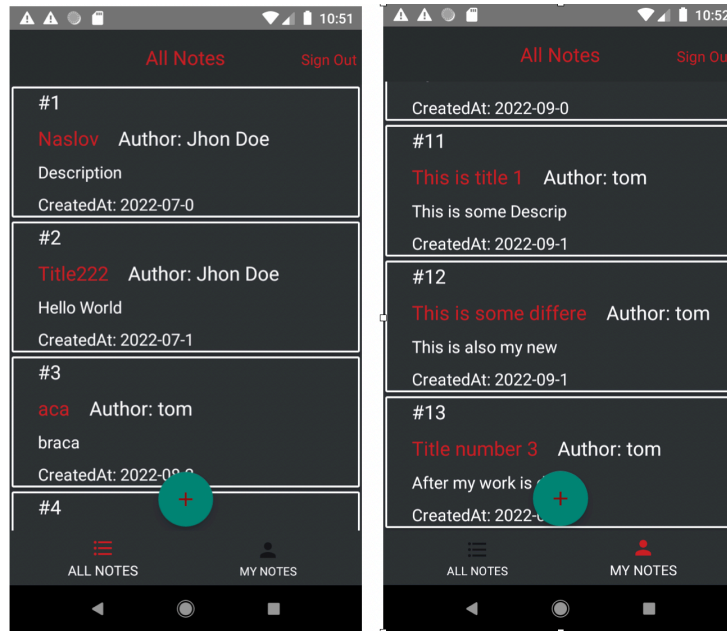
10:51

All Notes
Sign Out

#1
Naslov Author: Jhon Doe
Description
CreatedAt: 2022-07-0

#2
Title222 Author: Jhon Doe
Hello World
CreatedAt: 2022-07-1

#3
aca Author: tom
braca
CreatedAt: 2022-08-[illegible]

#4

+

ALL NOTES
MY NOTES

10:52

All Notes
Sign Ou

CreatedAt: 2022-09-0

#11
This is title 1 Author: tom
This is some Descrip
CreatedAt: 2022-09-1

#12
This is some differe Author: tom
This is also my new
CreatedAt: 2022-09-1

#13
Title number 3 Author: tom
After my work is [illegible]
CreatedAt: 2022-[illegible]

+

ALL NOTES
MY NOTES